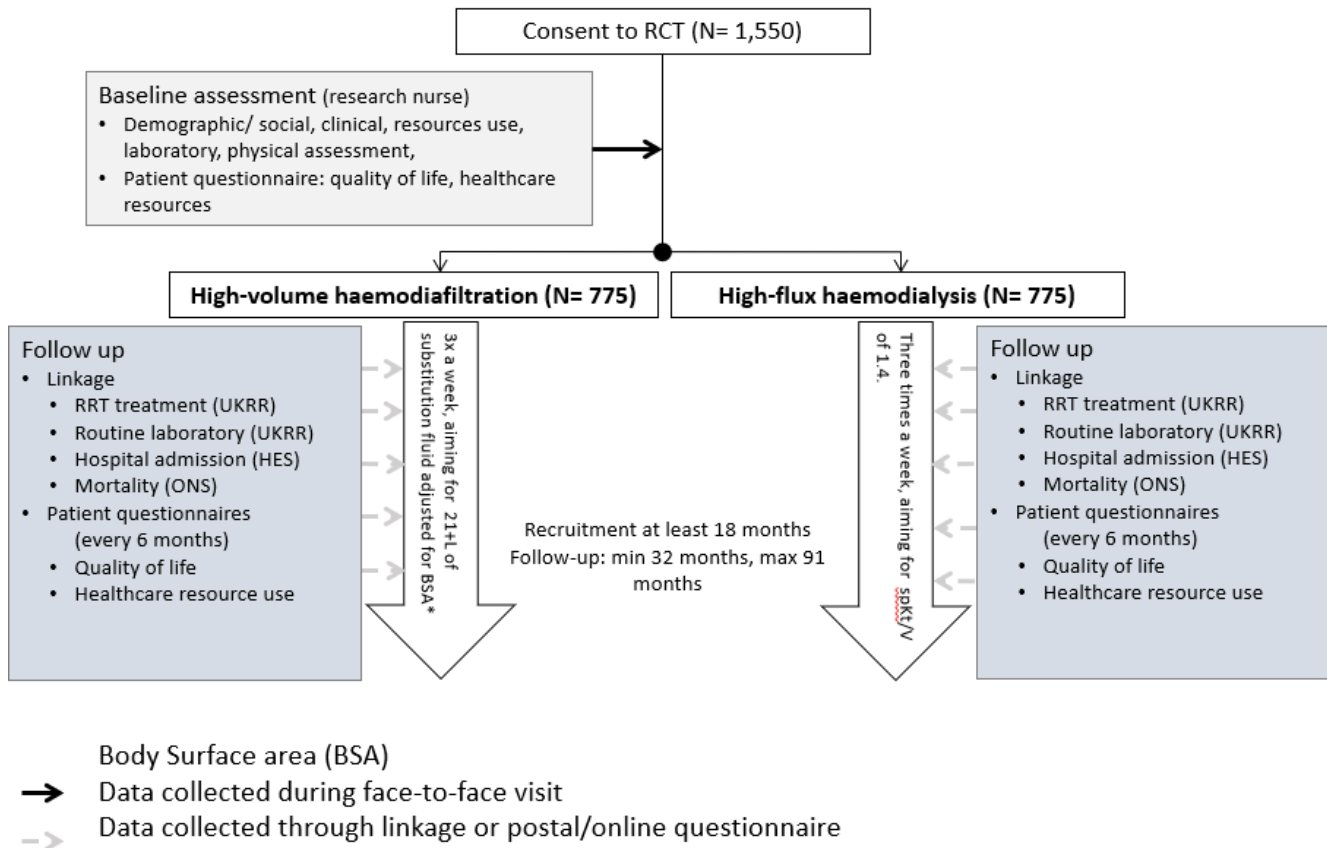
Consent to RCT (N= 1,550)

Baseline assessment (research nurse)
• Demographic/ social, clinical, resources use, laboratory, physical assessment,
• Patient questionnaire: quality of life, healthcare resources

High-volume haemodiafiltration (N= 775)

High-flux haemodialysis (N= 775)

Follow up
• Linkage
• RRT treatment (UKRR)
• Routine laboratory (UKRR)
• Hospital admission (HES)
• Mortality (ONS)
• Patient questionnaires (every 6 months)
• Quality of life
• Healthcare resource use

3x a week, aiming for 21+L of substitution fluid adjusted for BSA*

Recruitment at least 18 months
Follow-up: min 32 months, max 91 months

Three times a week, aiming for spKt/V of 1.4.

Follow up
• Linkage
• RRT treatment (UKRR)
• Routine laboratory (UKRR)
• Hospital admission (HES)
• Mortality (ONS)
• Patient questionnaires (every 6 months)
• Quality of life
• Healthcare resource use

Body Surface area (BSA)
Data collected during face-to-face visit
Data collected through linkage or postal/online questionnaire